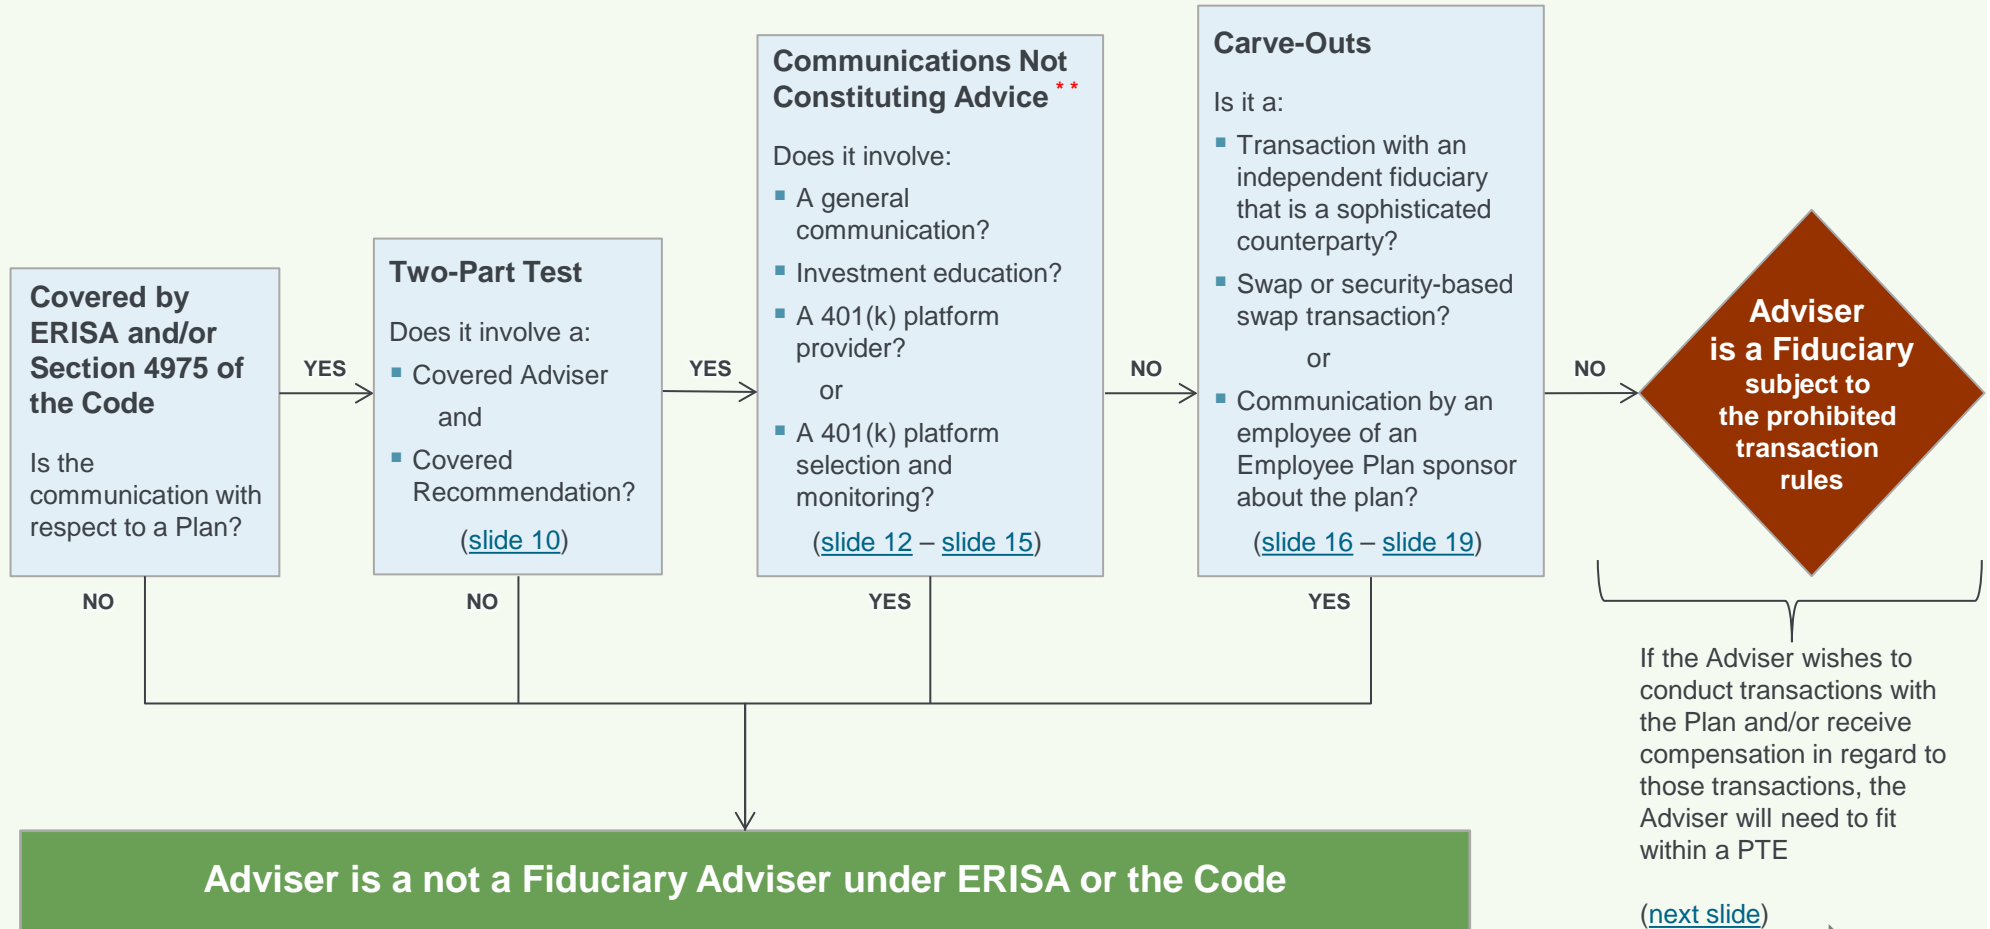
Covered by ERISA and/or Section 4975 of the Code

Is the communication with respect to a Plan?

YES

NO

Two-Part Test

Does it involve a:

- Covered Adviser

and

- Covered Recommendation?

(slide 10)

YES

NO

Communications Not Constituting Advice **

Does it involve:

- A general communication?
- Investment education?
- A 401(k) platform provider?

or

- A 401(k) platform selection and monitoring?

(slide 12 – slide 15)

NO

YES

Carve-Outs

Is it a:

- Transaction with an independent fiduciary that is a sophisticated counterparty?
- Swap or security-based swap transaction?

or

- Communication by an employee of an Employee Plan sponsor about the plan?

(slide 16 – slide 19)

NO

YES

Adviser is a Fiduciary subject to the prohibited transaction rules

If the Adviser wishes to conduct transactions with the Plan and/or receive compensation in regard to those transactions, the Adviser will need to fit within a PTE

(next slide)

Adviser is a not a Fiduciary Adviser under ERISA or the Code